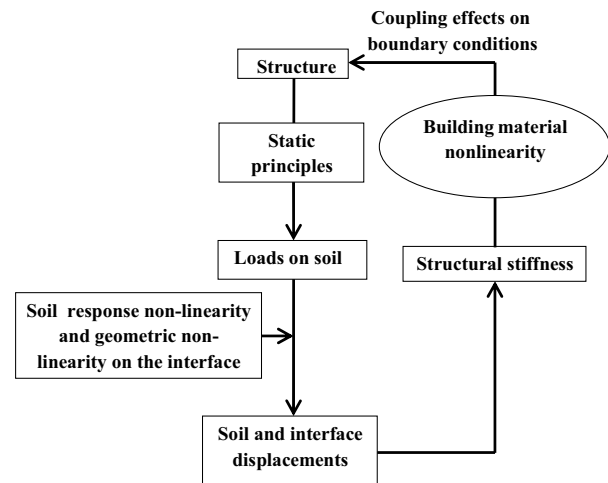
Coupling effects on boundary conditions

Structure

Static principles

Building material nonlinearity

Loads on soil

Structural stiffness

Soil response non-linearity and geometric non-linearity on the interface

Soil and interface displacements